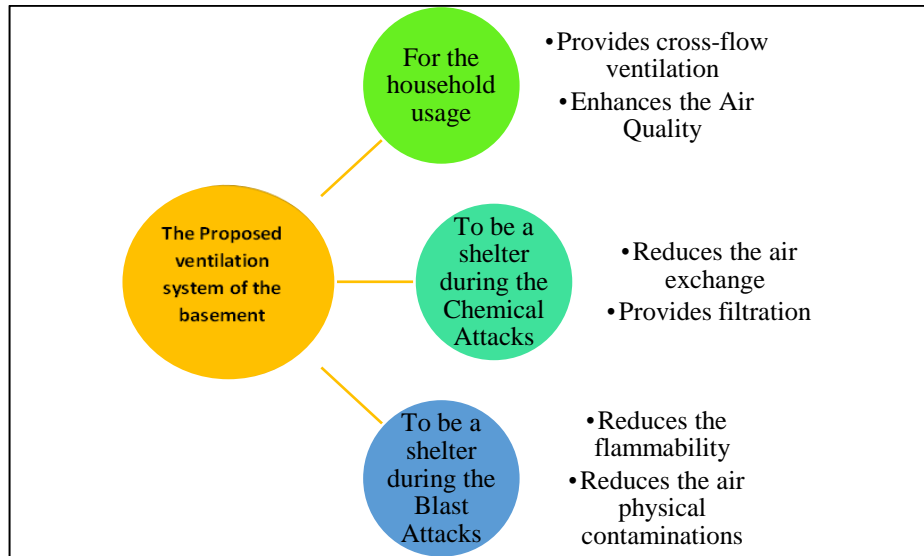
The Proposed ventilation system of the basement

For the household usage

•Provides cross-flow ventilation
•Enhances the Air Quality

To be a shelter during the Chemical Attacks

•Reduces the air exchange
•Provides filtration

To be a shelter during the Blast Attacks

•Reduces the flammability
•Reduces the air physical contaminations